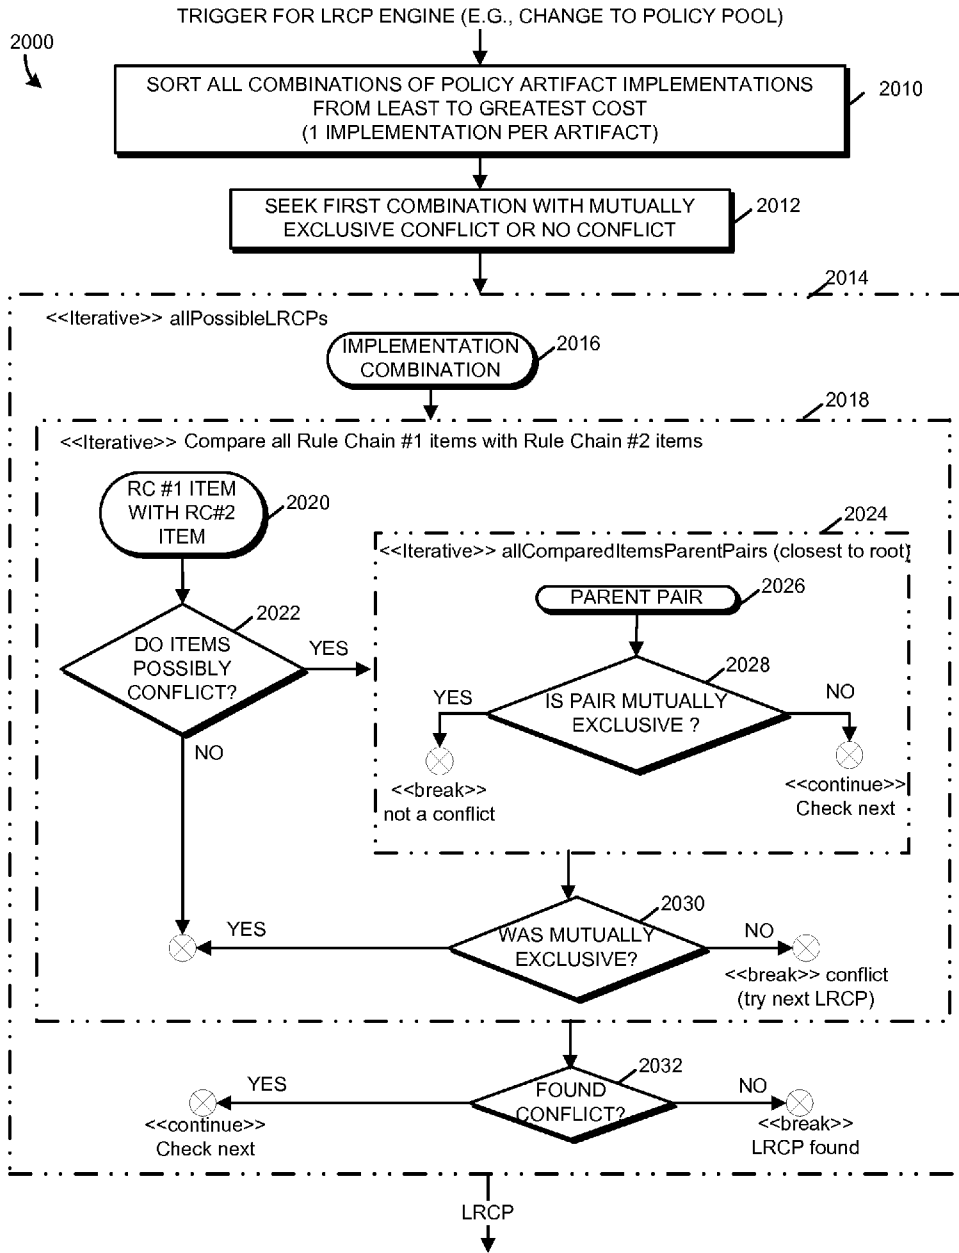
TRIGGER FOR LRCP ENGINE (E.G., CHANGE TO POLICY POOL)

2000

SORT ALL COMBINATIONS OF POLICY ARTIFACT IMPLEMENTATIONS FROM LEAST TO GREATEST COST (1 IMPLEMENTATION PER ARTIFACT)

2010

SEEK FIRST COMBINATION WITH MUTUALLY EXCLUSIVE CONFLICT OR NO CONFLICT

2012

2014

<<Iterative>> allPossibleLRCPs

IMPLEMENTATION COMBINATION

2016

2018

<<Iterative>> Compare all Rule Chain #1 items with Rule Chain #2 items

RC #1 ITEM WITH RC#2 ITEM

2020

2024

<<Iterative>> allComparedItemsParentPairs (closest to root)

PARENT PAIR

2026

2022

DO ITEMS POSSIBLY CONFLICT?

YES

2028

YES

IS PAIR MUTUALLY EXCLUSIVE ?

NO

NO

<<break>> not a conflict

<<continue>> Check next

2030

YES

WAS MUTUALLY EXCLUSIVE?

NO

<<break>> conflict (try next LRCP)

2032

YES

FOUND CONFLICT?

NO

<<continue>> Check next

<<break>> LRCP found

LRCP